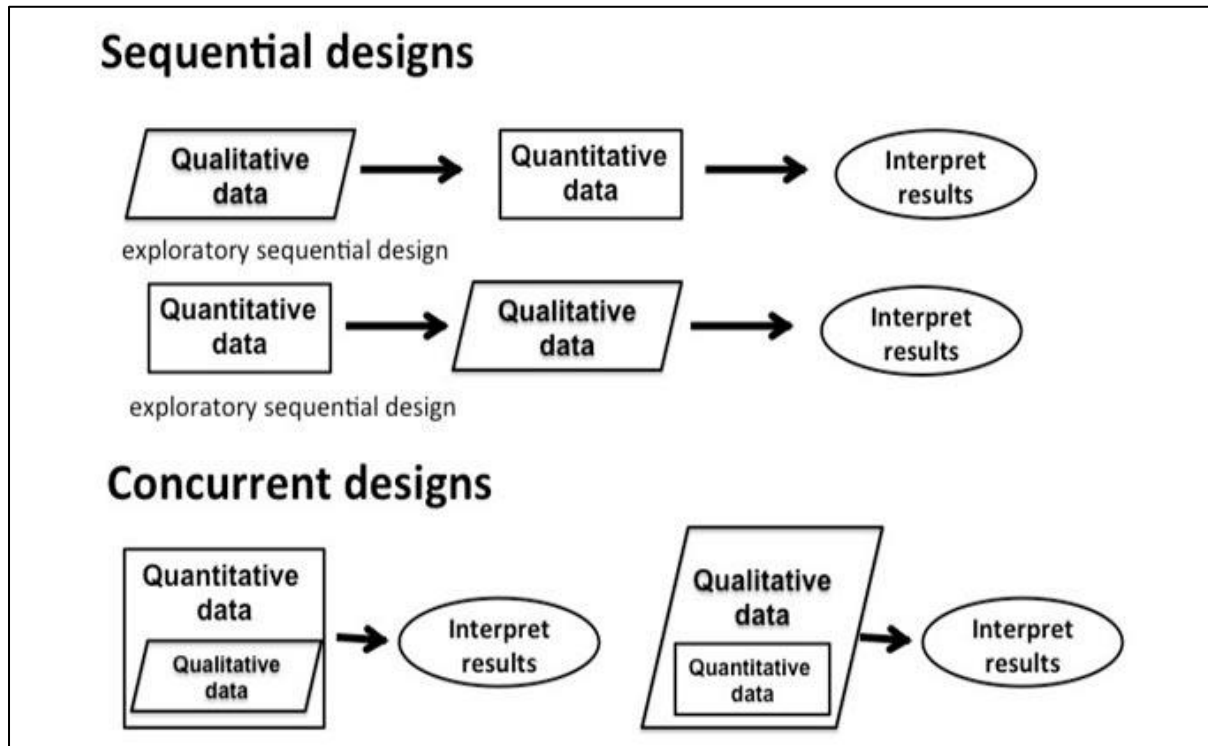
Sequential designs

Qualitative data

Quantitative data

Interpret results

exploratory sequential design

Quantitative data

Qualitative data

Interpret results

exploratory sequential design

Concurrent designs

Quantitative data

Qualitative data

Interpret results

Qualitative data

Quantitative data

Interpret results